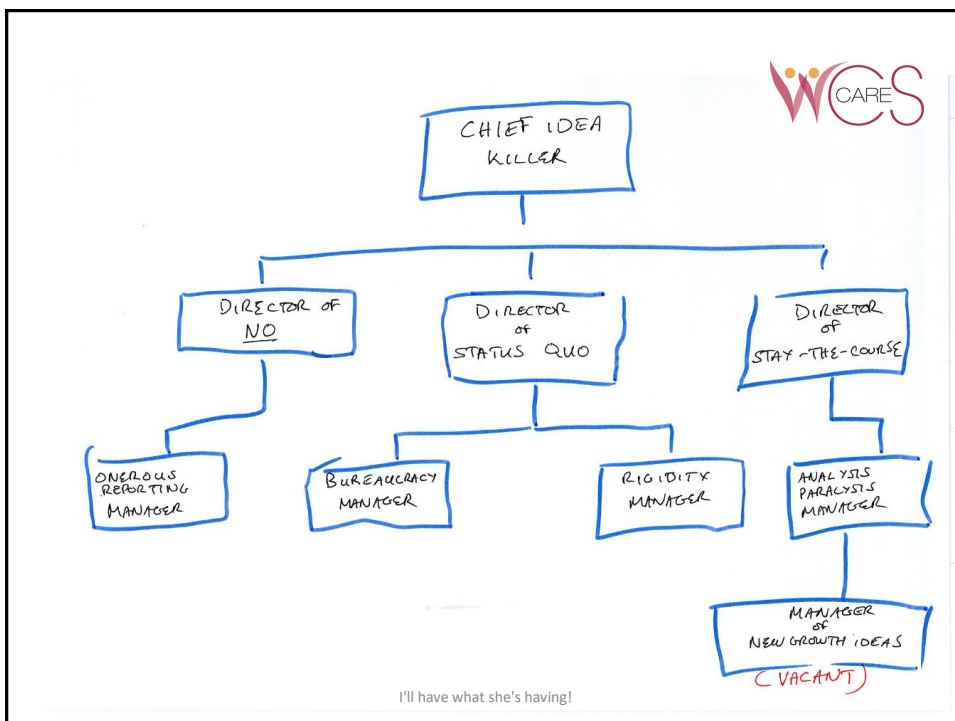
WCS CARE

CHIEF IDEA KILLER

DIRECTOR OF NO

DIRECTOR OF STATUS QUO

DIRECTOR OF STAY-THE-COURSE

ONEROUS REPORTING MANAGER

BUREAUCRACY MANAGER

RIGIDITY MANAGER

ANALYSIS PARALYSIS MANAGER

MANAGER OF NEW GROWTH IDEAS

(VACANT)

I'll have what she's having!